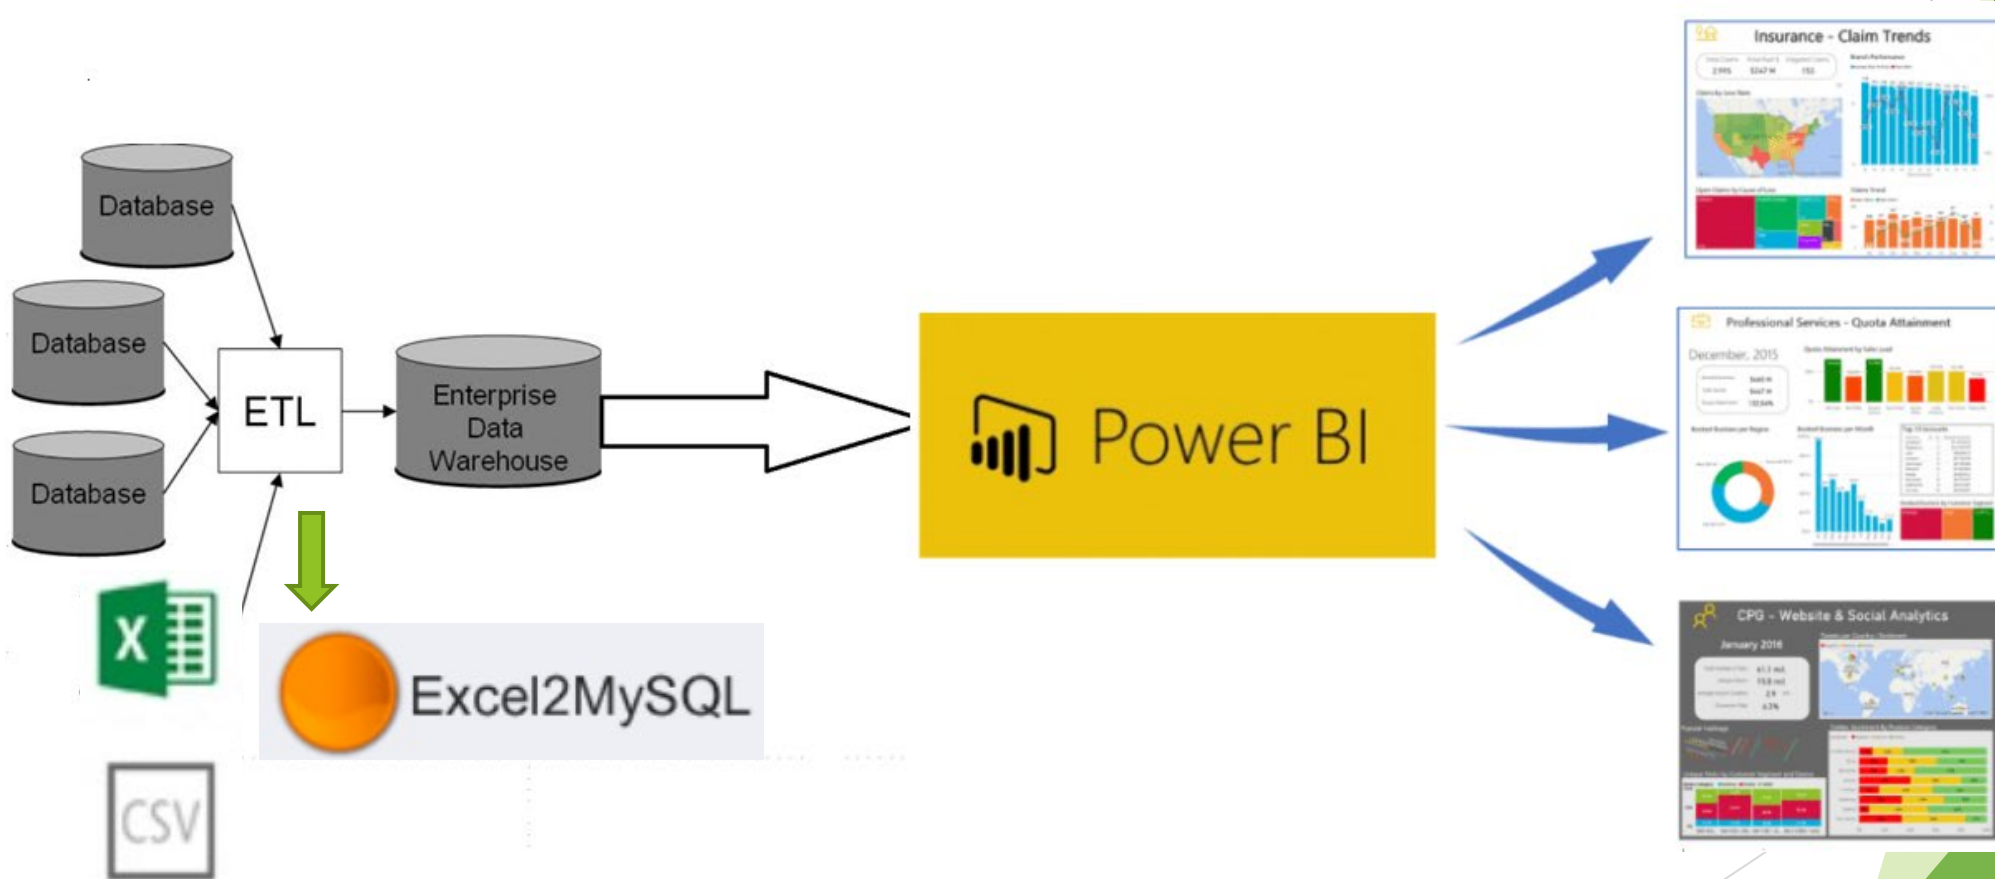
Database

Database

Database

ETL

Enterprise Data Warehouse

Power BI

X

Excel2MySQL

CSV

Insurance - Claim Trends

Professional Services - Quota Attainment

December, 2015

CPG - Website & Social Analytics

January 2016